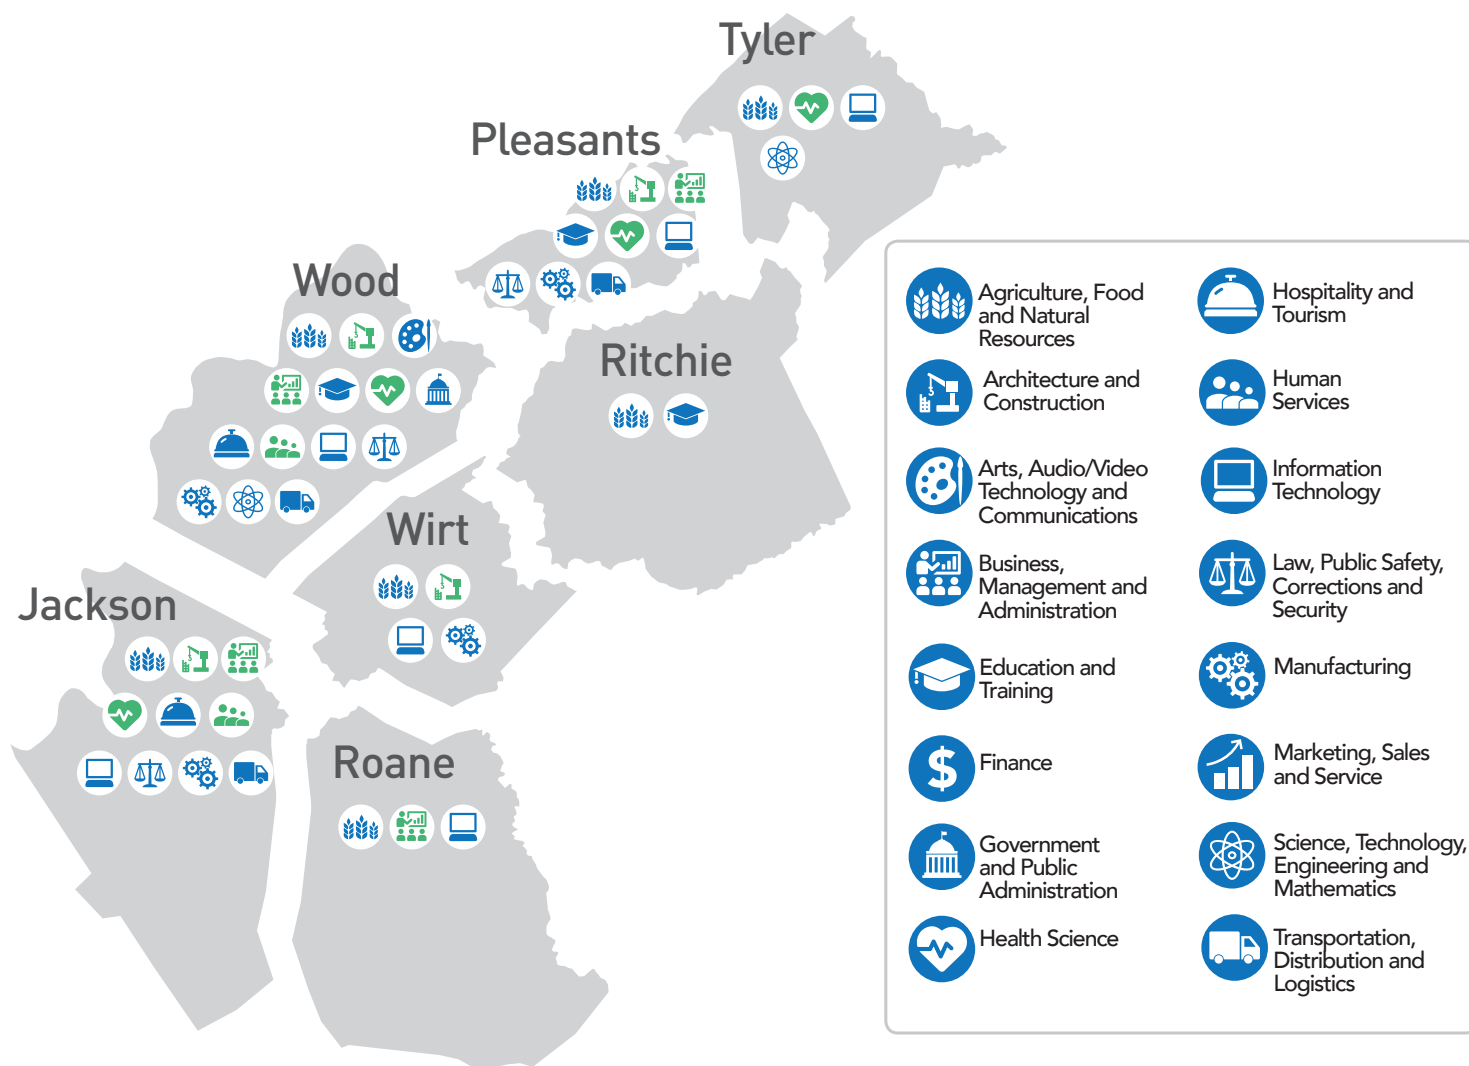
Tyler

Pleasants

Wood

Ritchie

Wirt

Jackson

Roane

Agriculture, Food and Natural Resources

Hospitality and Tourism

Architecture and Construction

Human Services

Arts, Audio/Video Technology and Communications

Information Technology

Business, Management and Administration

Law, Public Safety, Corrections and Security

Education and Training

Manufacturing

Finance

Marketing, Sales and Service

Government and Public Administration

Science, Technology, Engineering and Mathematics

Health Science

Transportation, Distribution and Logistics